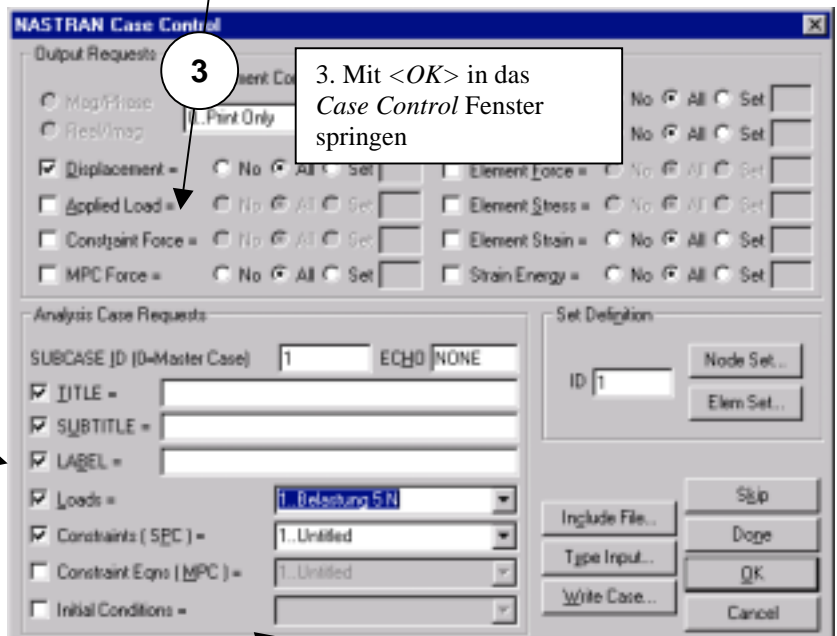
NASTRAN Case Control

Output Requests

3

3. Mit <OK> in das Case Control Fenster springen

Mag/Phase
Real/Imag
ent Co
0..Print Only

No All Set
No All Set

Displacement = No All Set
Applied Load = No All Set
Constraint Force = No All Set
MPC Force = No All Set

Element Force = No All Set
Element Stress = No All Set
Element Strain = No All Set
Strain Energy = No All Set

Analysis Case Requests

SUBCASE ID (0=Master Case) 1 ECHO NONE

TITLE =
SUBTITLE =
LABEL =
Loads = 1..Belastung 5 N
Constraints ( SPC ) = 1..Untitled
Constraint Eqns ( MPC ) = 1..Untitled
Initial Conditions =

Set Definition
ID 1
Node Set...
Elem Set...

Include File...
Type Input...
Write Case...

Skip
Done
OK
Cancel